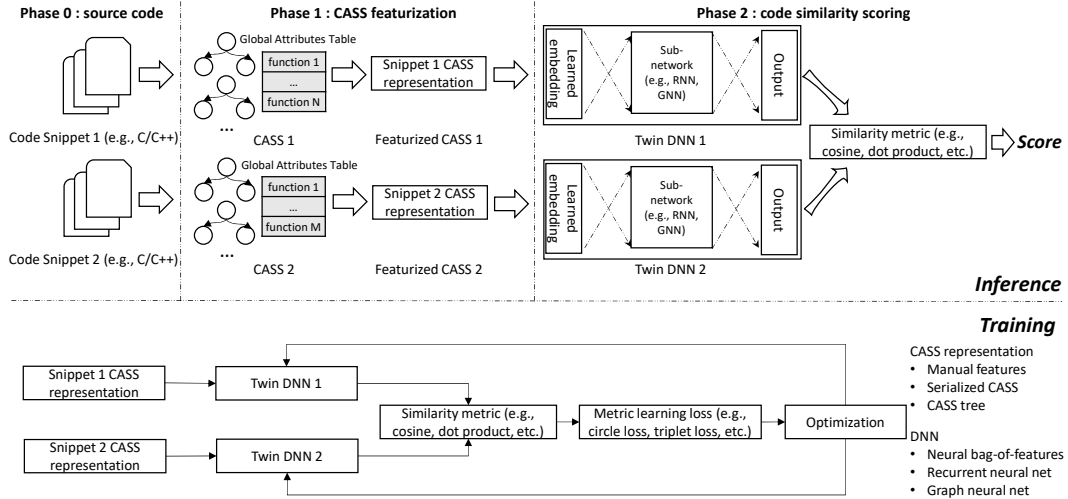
Phase 0 : source code

Code Snippet 1 (e.g., C/C++)

Code Snippet 2 (e.g., C/C++)

Phase 1 : CASS featurization

Global Attributes Table

function 1

...

function N

...

CASS 1

Snippet 1 CASS representation

Featurized CASS 1

Global Attributes Table

function 1

...

function M

...

CASS 2

Snippet 2 CASS representation

Featurized CASS 2

Phase 2 : code similarity scoring

Learned embedding

Sub-network (e.g., RNN, GNN)

Output

Twin DNN 1

Learned embedding

Sub-network (e.g., RNN, GNN)

Output

Twin DNN 2

Similarity metric (e.g., cosine, dot product, etc.)

Score

Inference

Training

Snippet 1 CASS representation

Twin DNN 1

Snippet 2 CASS representation

Twin DNN 2

Similarity metric (e.g., cosine, dot product, etc.)

Metric learning loss (e.g., circle loss, triplet loss, etc.)

Optimization

CASS representation
• Manual features
• Serialized CASS
• CASS tree

DNN
• Neural bag-of-features
• Recurrent neural net
• Graph neural net